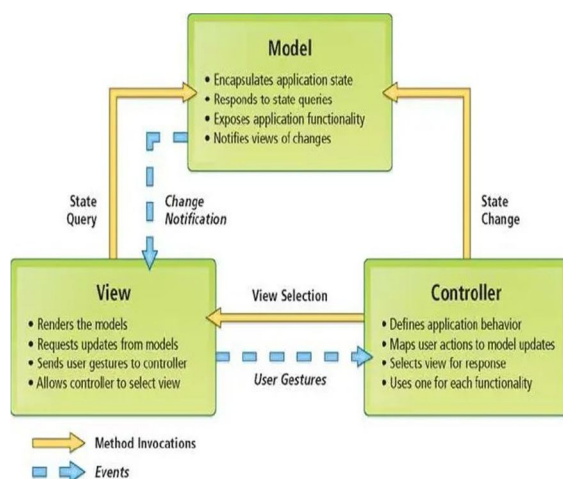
Model
• Encapsulates application state
• Responds to state queries
• Exposes application functionality
• Notifies views of changes

State Query

Change Notification

State Change

View
• Renders the models
• Requests updates from models
• Sends user gestures to controller
• Allows controller to select view

View Selection

User Gestures

Controller
• Defines application behavior
• Maps user actions to model updates
• Selects view for response
• Uses one for each functionality

Method Invocations

Events